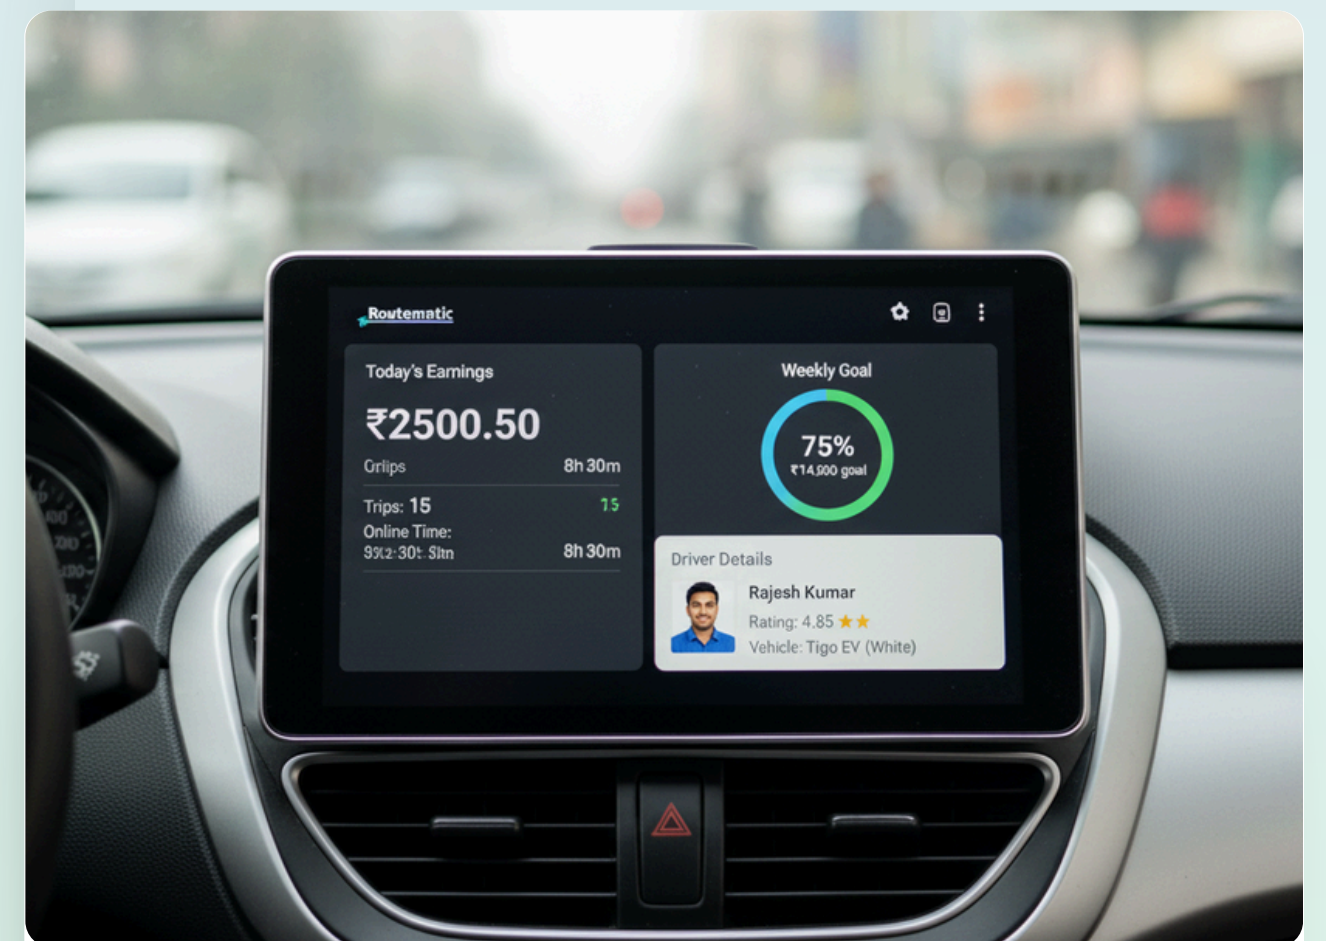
Routematic

Today's Earnings

₹2500.50

Grlips 8h 30m

Trips: 15 15

Online Time:
9%2:30t: Sltn 8h 30m

Weekly Goal

75%
₹14,900 goal

Driver Details

Rajesh Kumar

Rating: 4.85

Vehicle: Tigo EV (White)